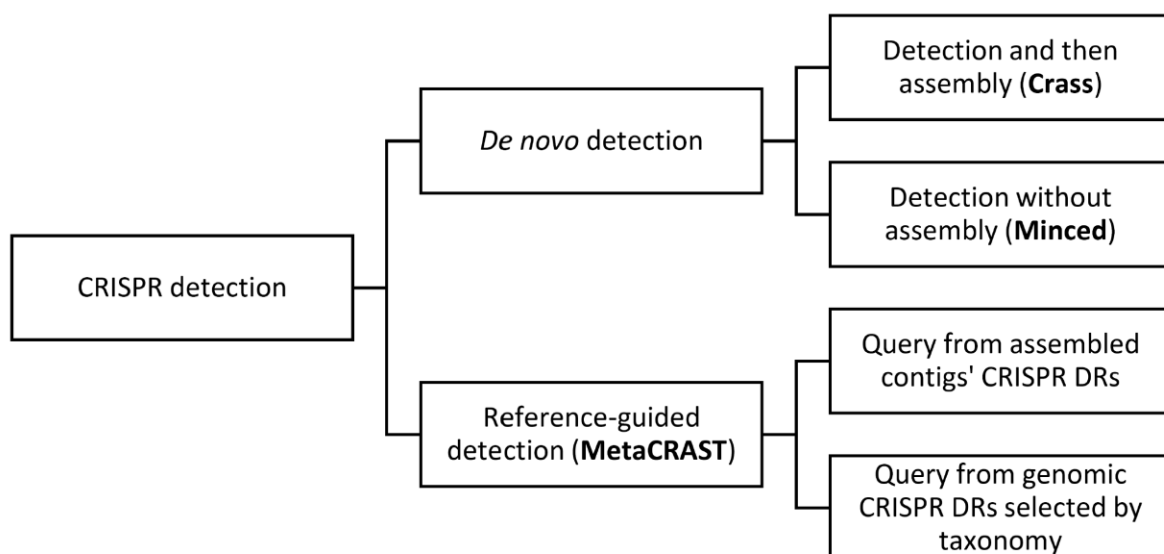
CRISPR detection

De novo detection

Detection and then assembly (Crass)

Detection without assembly (Minced)

Reference-guided detection (MetaCRAST)

Query from assembled contigs' CRISPR DRs

Query from genomic CRISPR DRs selected by taxonomy